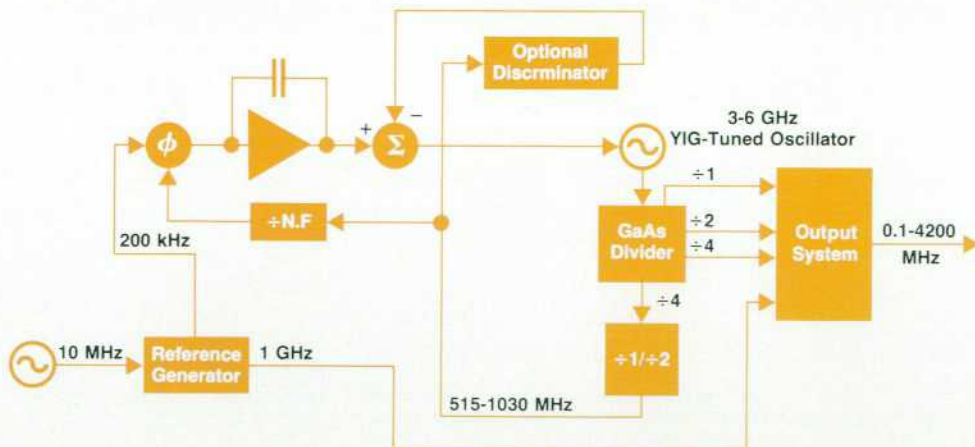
Optional Discrminator

$\phi$

+

−

$\Sigma$

3-6 GHz
YIG-Tuned Oscillator

÷1

÷N.F

GaAs Divider

÷2

÷4

Output System

0.1-4200 MHz

200 kHz

÷4

10 MHz

Reference Generator

1 GHz

÷1/÷2

515-1030 MHz